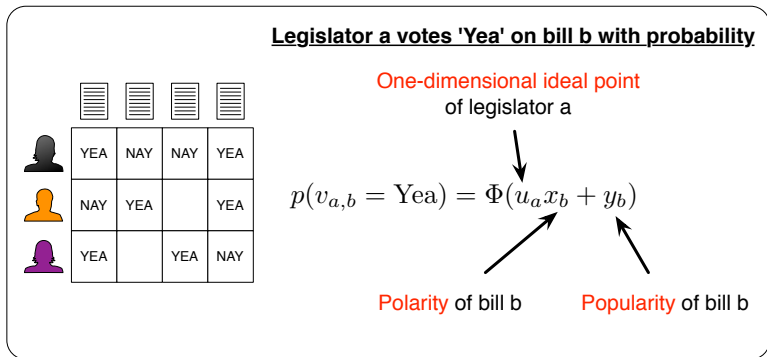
Legislator a votes 'Yea' on bill b with probability

| YEA | NAY | NAY | YEA |
|---|---|---|---|
| NAY | YEA | | YEA |
| YEA | | YEA | NAY |

One-dimensional ideal point of legislator a

$p(v_{a,b} = \text{Yea}) = \Phi(u_a x_b + y_b)$

Polarity of bill b

Popularity of bill b